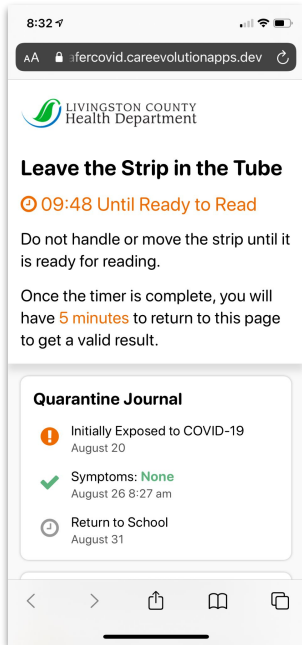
8:32

AA afercovid.careevolutionapps.dev

LIVINGSTON COUNTY
Health Department

Leave the Strip in the Tube

09:48 Until Ready to Read

Do not handle or move the strip until it is ready for reading.

Once the timer is complete, you will have 5 minutes to return to this page to get a valid result.

Quarantine Journal

Initially Exposed to COVID-19
August 20

Symptoms: None
August 26 8:27 am

Return to School
August 31